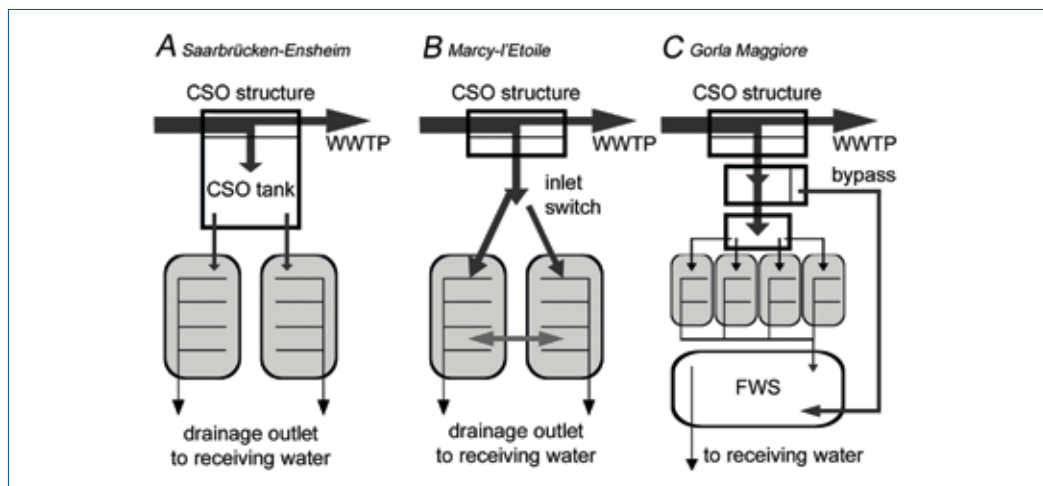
A Saarbrücken-Ensheim
CSO structure
WWTP
CSO tank
drainage outlet to receiving water

B Marcy-l'Etoile
CSO structure
WWTP
inlet switch
drainage outlet to receiving water

C Gorla Maggiore
CSO structure
WWTP
bypass
FWS
to receiving water